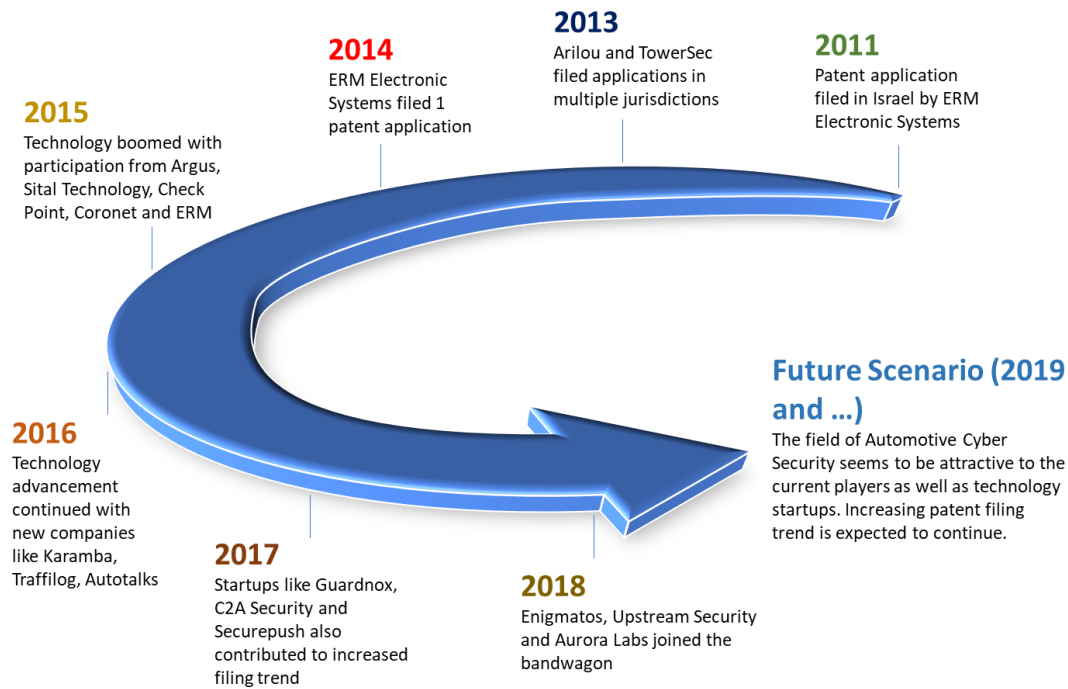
2011
Patent application filed in Israel by ERM Electronic Systems

2013
Arilou and TowerSec filed applications in multiple jurisdictions

2014
ERM Electronic Systems filed 1 patent application

2015
Technology boomed with participation from Argus, Sital Technology, Check Point, Coronet and ERM

2016
Technology advancement continued with new companies like Karamba, Traffilog, Autotalks

2017
Startups like Guardnox, C2A Security and Securepush also contributed to increased filing trend

2018
Enigmatos, Upstream Security and Aurora Labs joined the bandwagon

Future Scenario (2019 and …)
The field of Automotive Cyber Security seems to be attractive to the current players as well as technology startups. Increasing patent filing trend is expected to continue.